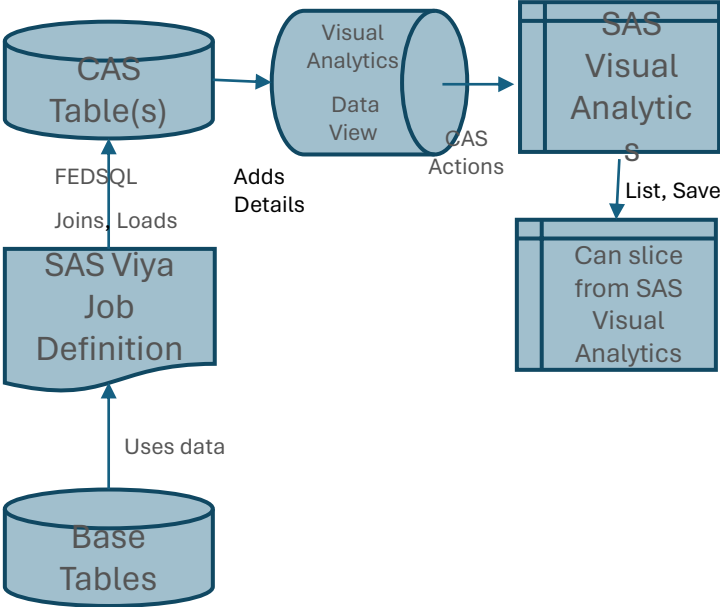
CAS Table(s)

FEDSQL

Joins, Loads

SAS Viya Job Definition

Uses data

Base Tables

Visual Analytics

Data View

Adds Details

CAS Actions

SAS Visual Analytic s

List, Save

Can slice from SAS Visual Analytics